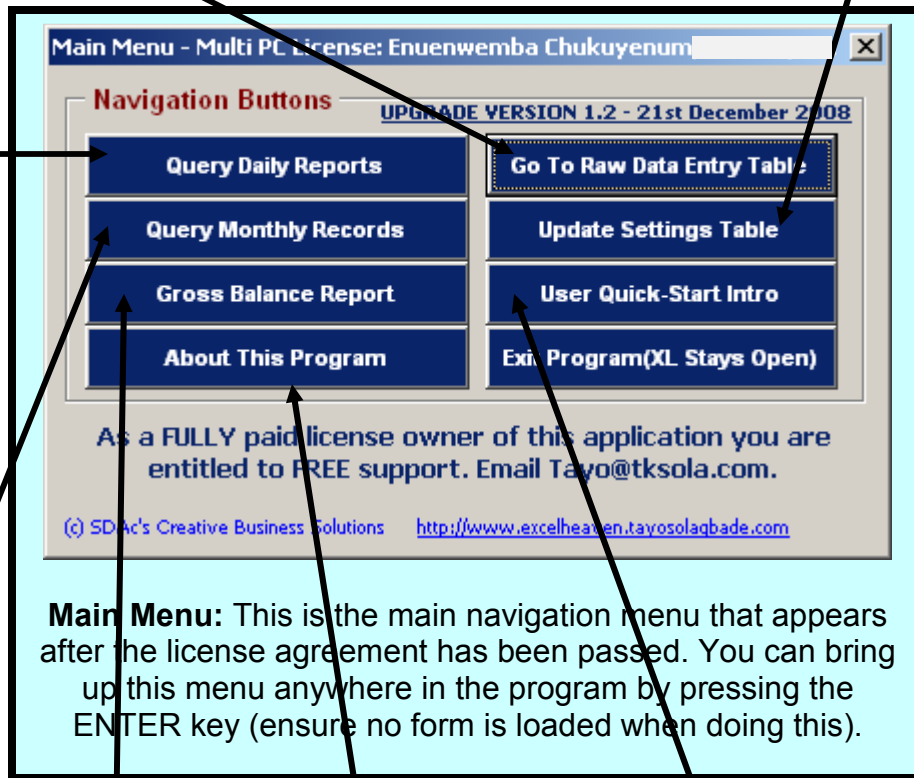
Main Menu - Multi PC License: Enuenwemba Chukuyenum

X

Navigation Buttons

UPGRADE VERSION 1.2 - 21st December 2008

Query Daily Reports

Go To Raw Data Entry Table

Query Monthly Records

Update Settings Table

Gross Balance Report

User Quick-Start Intro

About This Program

Exit Program(XL Stays Open)

As a FULLY paid license owner of this application you are entitled to FREE support. Email Tayo@tksola.com.

(c) SDAc's Creative Business Solutions

http://www.excelheaven.tayosolagbade.com

**Main Menu:** This is the main navigation menu that appears after the license agreement has been passed. You can bring up this menu anywhere in the program by pressing the ENTER key (ensure no form is loaded when doing this).